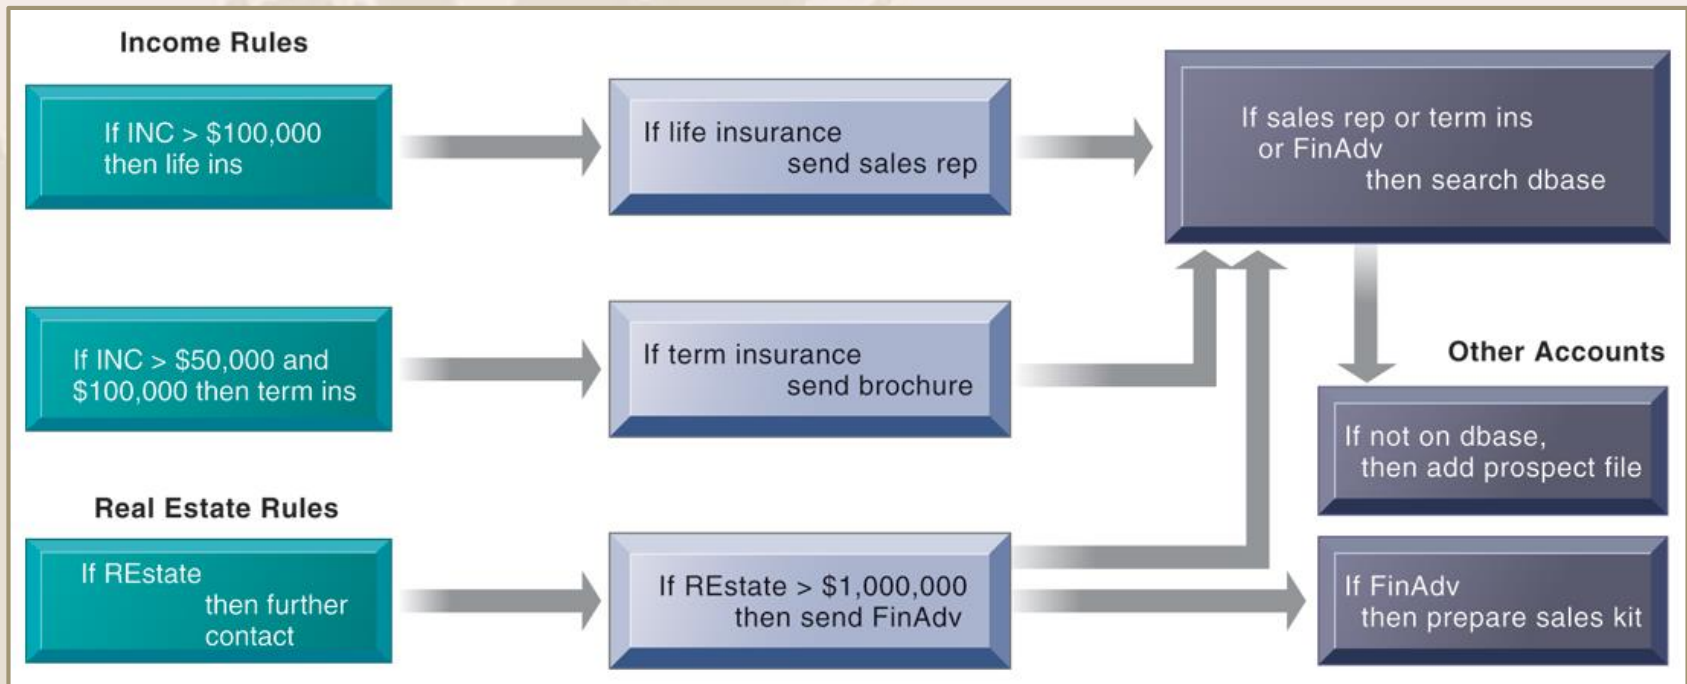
Income Rules

If INC > $100,000 then life ins

If life insurance send sales rep

If sales rep or term ins or FinAdv then search dbase

If INC > $50,000 and $100,000 then term ins

If term insurance send brochure

Other Accounts

If not on dbase, then add prospect file

Real Estate Rules

If REstate then further contact

If REstate > $1,000,000 then send FinAdv

If FinAdv then prepare sales kit